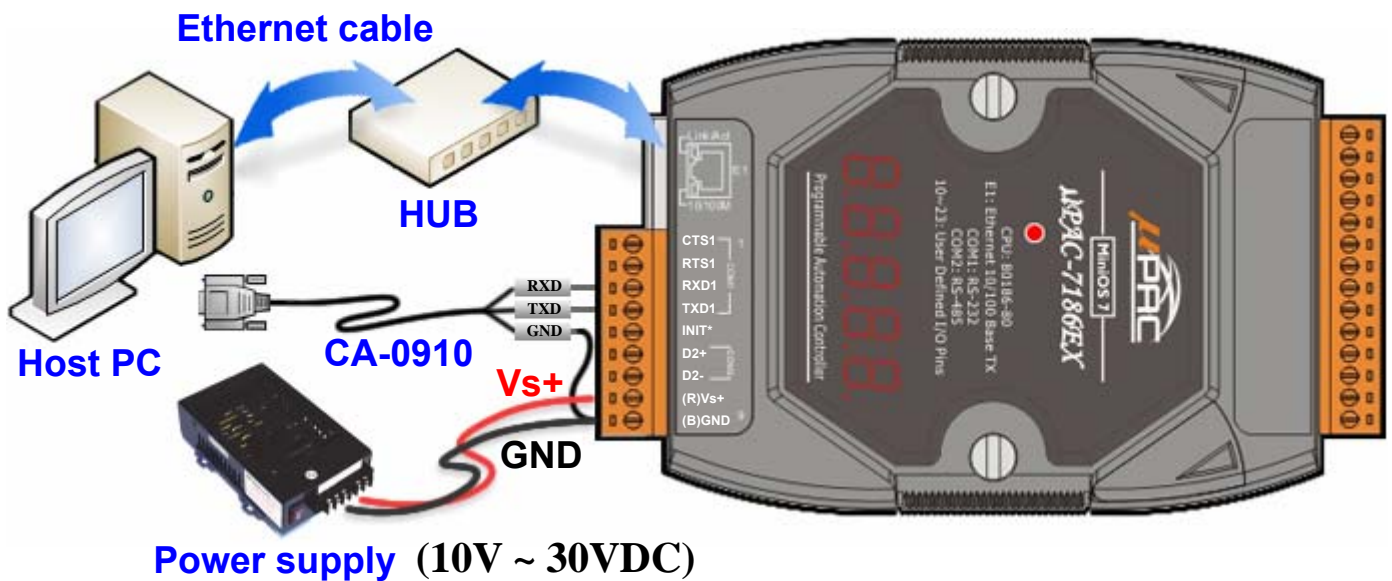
Ethernet cable

HUB

Host PC

RXD
TXD
GND

CA-0910

Vs+

GND

Power supply (10V ~ 30VDC)

Link/Act
E1
10/100M

CTS1
RTS1
RXD1
TXD1
INIT*
D2+
D2-
(R)Vs+
(B)GND

COM1
COM2

Programmable Automation Controller

CPU: 80186-80
E1: Ethernet 10/100 Base TX
COM1: RS-232
COM2: RS-485
10~23: User Defined I/O Pins

μPAC-7186EX

MiniOS7

μPAC